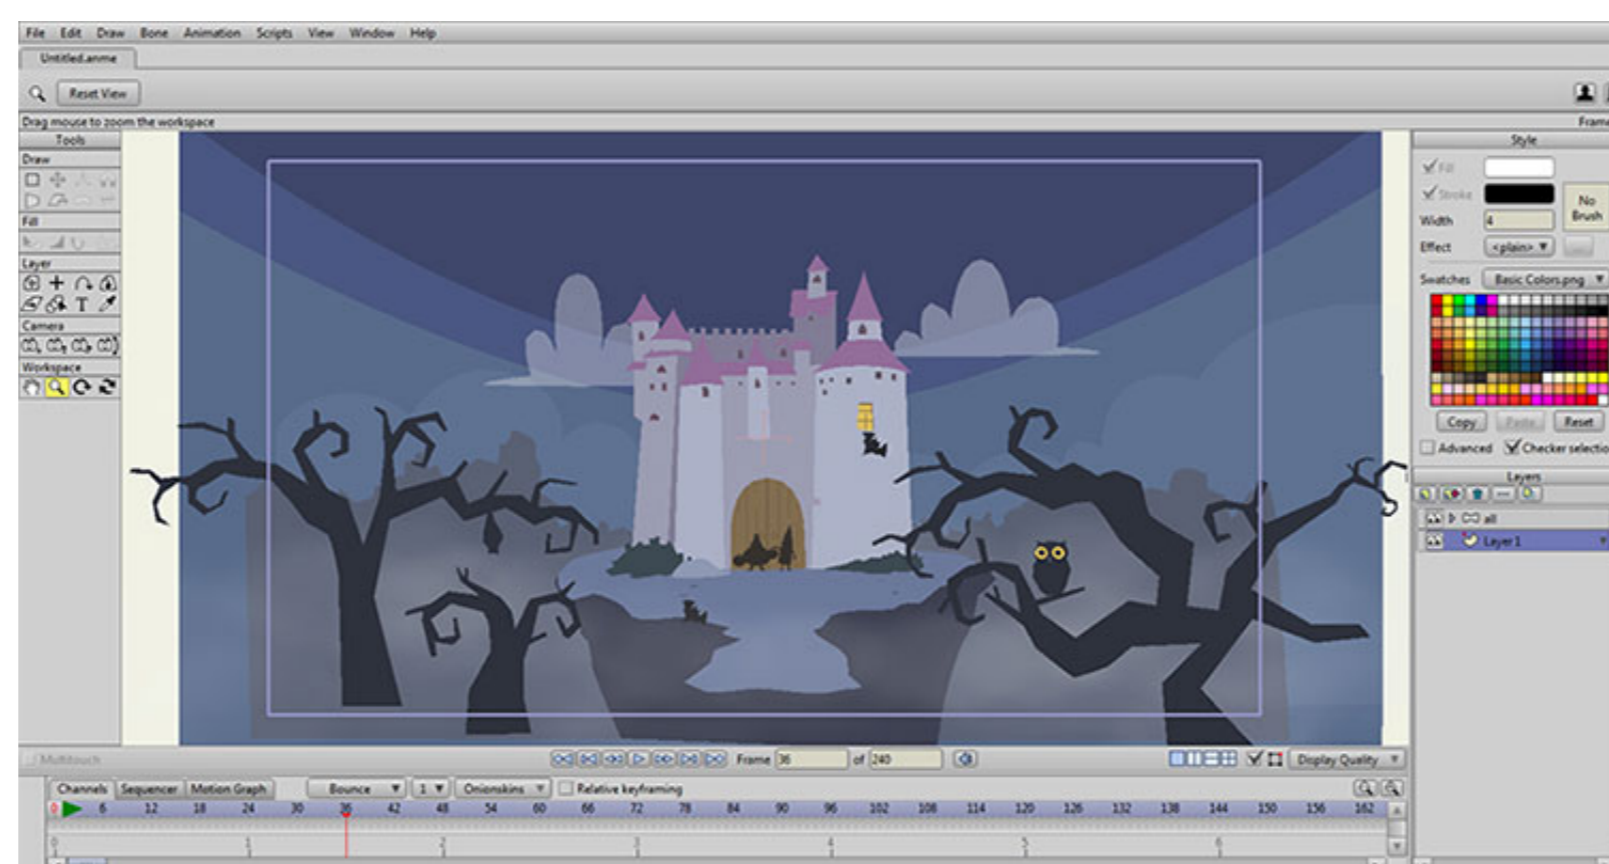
File Edit Draw Bone Animation Scripts View Window Help

Untitled.anme

Reset View

Drag mouse to zoom the workspace

Frame

Tools

Draw

Fill

Layer

Camera

Workspace

Style

Fill

Stroke

No Brush

Width 4

Effect <plain>

Swatches Basic Colors.png

Copy Paste Reset

Advanced Checker selectio

Layers

all

Layer 1

Multitouch

Frame 36 of 240

Display Quality

Channels Sequencer Motion Graph Bounce 1 Onionskins Relative keyframing

0 6 12 18 24 30 36 42 48 54 60 66 72 78 84 90 96 102 108 114 120 126 132 138 144 150 156 162

0 1 2 3 4 5 6